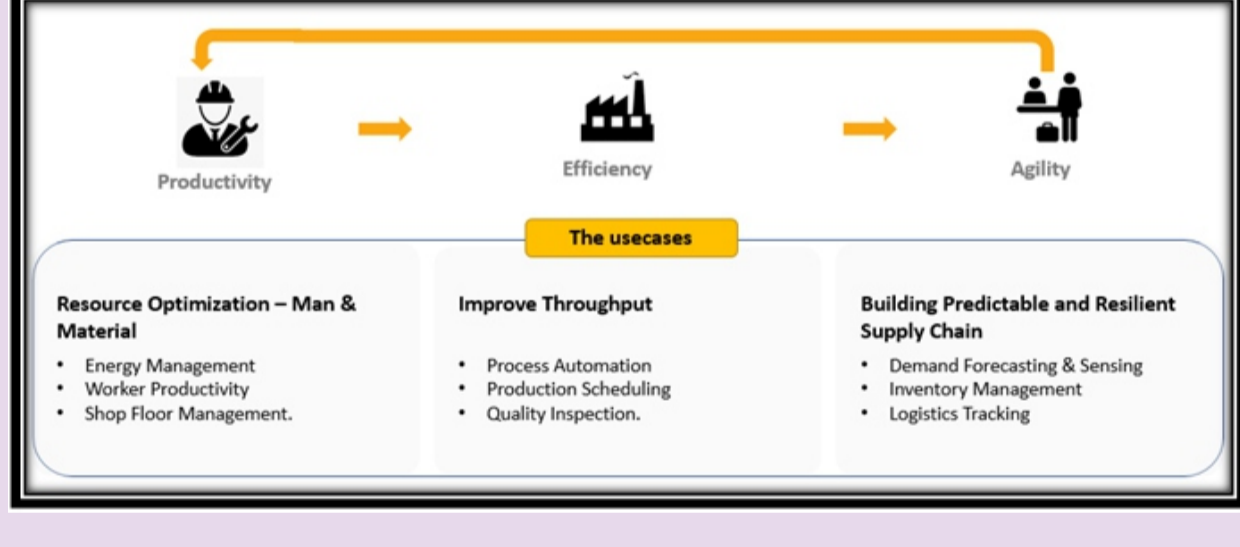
Productivity

Efficiency

Agility

The usecases

Resource Optimization – Man & Material

- Energy Management
- Worker Productivity
- Shop Floor Management.

Improve Throughput

- Process Automation
- Production Scheduling
- Quality Inspection.

Building Predictable and Resilient Supply Chain

- Demand Forecasting & Sensing
- Inventory Management
- Logistics Tracking